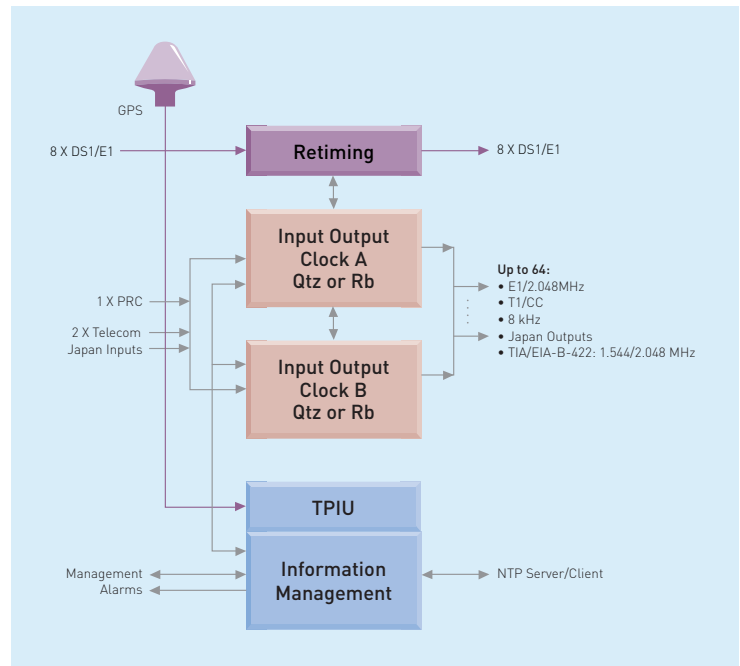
GPS

8 X DS1/E1

Retiming

8 X DS1/E1

Input Output Clock A Qtz or Rb

1 X PRC

2 X Telecom Japan Inputs

Input Output Clock B Qtz or Rb

Up to 64:
• E1/2.048MHz
• T1/CC
• 8 kHz
• Japan Outputs
• TIA/EIA-B-422: 1.544/2.048 MHz

TPIU

Information Management

Management
Alarms

NTP Server/Client